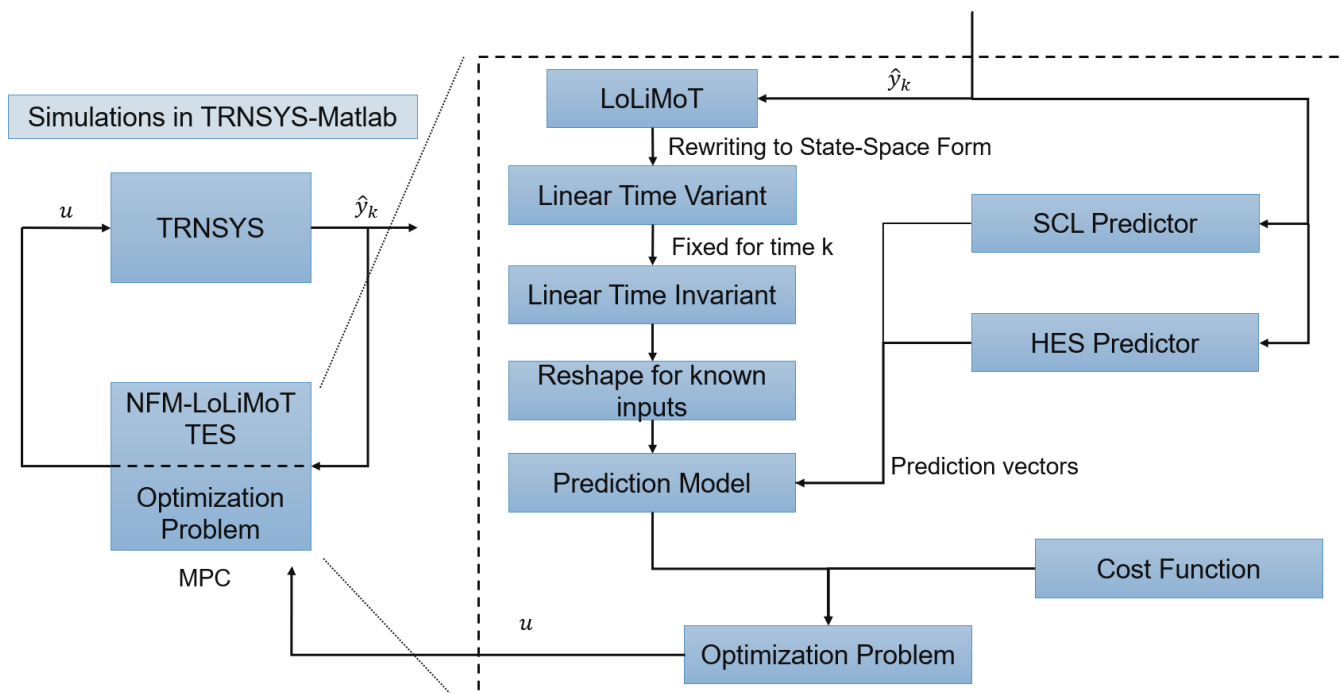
Simulations in TRNSYS-Matlab

$u$

TRNSYS

$\hat{y}_k$

NFM-LoLiMoT TES

Optimization Problem

MPC

LoLiMoT

$\hat{y}_k$

Rewriting to State-Space Form

Linear Time Variant

Fixed for time k

Linear Time Invariant

Reshape for known inputs

Prediction Model

SCL Predictor

HES Predictor

Prediction vectors

Cost Function

$u$

Optimization Problem